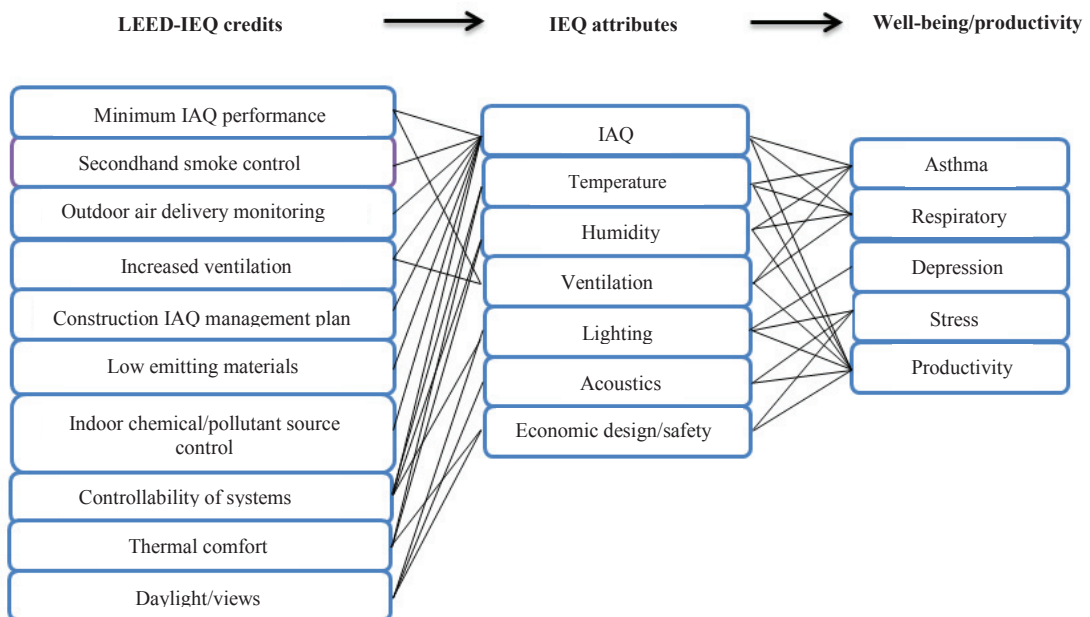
LEED-IEQ credits

IEQ attributes

Well-being/productivity

Minimum IAQ performance

Secondhand smoke control

Outdoor air delivery monitoring

Increased ventilation

Construction IAQ management plan

Low emitting materials

Indoor chemical/pollutant source control

Controllability of systems

Thermal comfort

Daylight/views

IAQ

Temperature

Humidity

Ventilation

Lighting

Acoustics

Economic design/safety

Asthma

Respiratory

Depression

Stress

Productivity